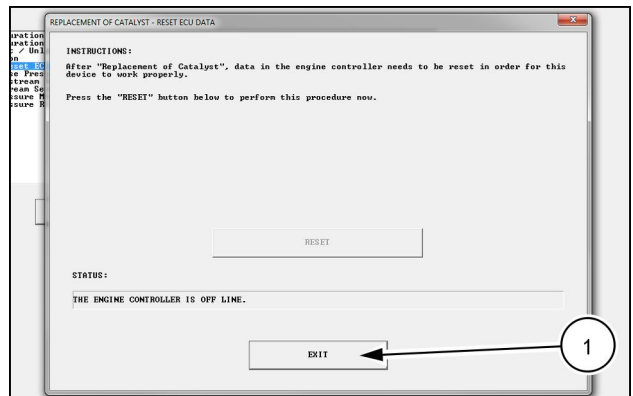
REPLACEMENT OF CATALYST - RESET ECU DATA

uration
uration
: / Unl
on
eset EC
e Pres
tream
ream Se
ssure M
ssure R

INSTRUCTIONS:

After "Replacement of Catalyst", data in the engine controller needs to be reset in order for this device to work properly.

Press the "RESET" button below to perform this procedure now.

RESET

STATUS:

THE ENGINE CONTROLLER IS OFF LINE.

EXIT

1